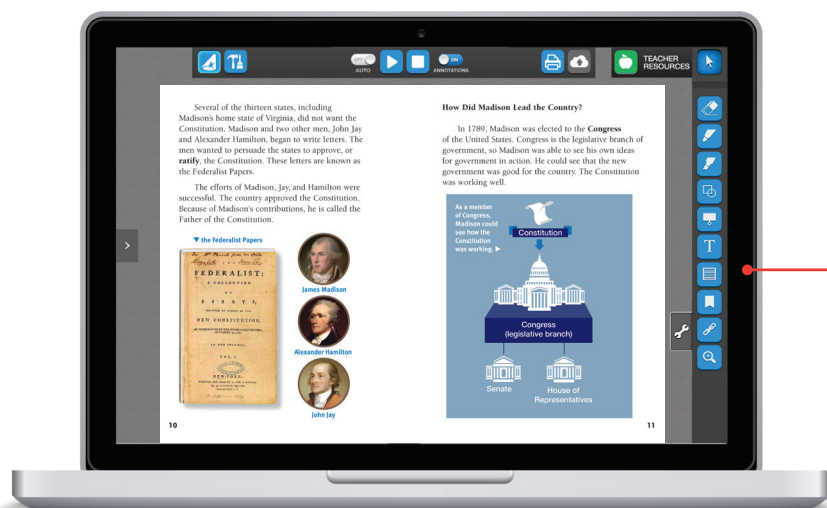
AUTO

ANNOTATIONS

TEACHER RESOURCES

Several of the thirteen states, including Madison's home state of Virginia, did not want the Constitution. Madison and two other men, John Jay and Alexander Hamilton, began to write letters. The men wanted to persuade the states to approve, or **ratify**, the Constitution. These letters are known as the Federalist Papers.

The efforts of Madison, Jay, and Hamilton were successful. The country approved the Constitution. Because of Madison's contributions, he is called the Father of the Constitution.

▼ the Federalist Papers

FEDERALIST: A COLLECTION OF ESSAYS, WRITTEN IN FAVOUR OF THE NEW CONSTITUTION,

IN TWO VOLUMES.

VOL. I.

NEW-YORK:

James Madison

Alexander Hamilton

John Jay

10

**How Did Madison Lead the Country?**

In 1789, Madison was elected to the **Congress** of the United States. Congress is the legislative branch of government, so Madison was able to see his own ideas for government in action. He could see that the new government was good for the country. The Constitution was working well.

As a member of Congress, Madison could see how the Constitution was working. ▶

Constitution

Congress (legislative branch)

Senate

House of Representatives

11

T